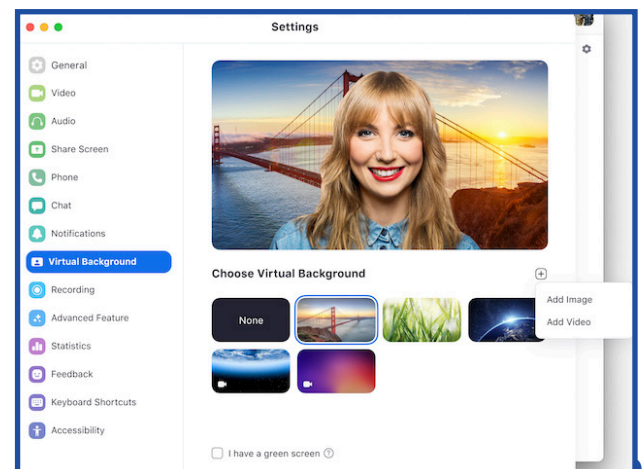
Settings

General
Video
Audio
Share Screen
Phone
Chat
Notifications
Virtual Background
Recording
Advanced Feature
Statistics
Feedback
Keyboard Shortcuts
Accessibility

Choose Virtual Background

Add Image
Add Video

None

I have a green screen